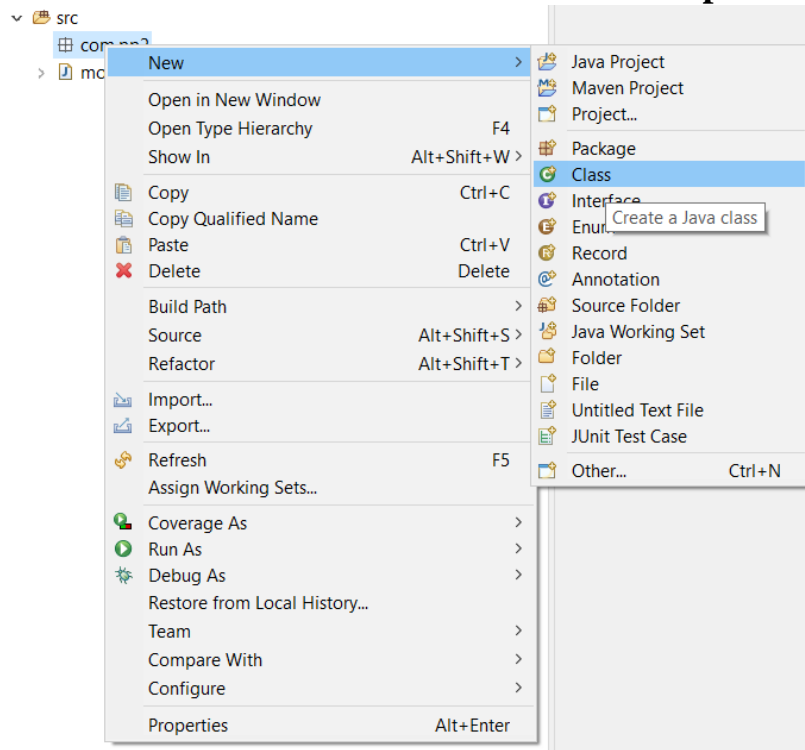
src
com.pp2
mc

New
Open in New Window
Open Type Hierarchy F4
Show In Alt+Shift+W
Copy Ctrl+C
Copy Qualified Name
Paste Ctrl+V
Delete Delete
Build Path
Source Alt+Shift+S
Refactor Alt+Shift+T
Import...
Export...
Refresh F5
Assign Working Sets...
Coverage As
Run As
Debug As
Restore from Local History...
Team
Compare With
Configure
Properties Alt+Enter

Java Project
Maven Project
Project...
Package
Class
Interface
Enum
Create a Java class
Record
Annotation
Source Folder
Java Working Set
Folder
File
Untitled Text File
JUnit Test Case
Other... Ctrl+N